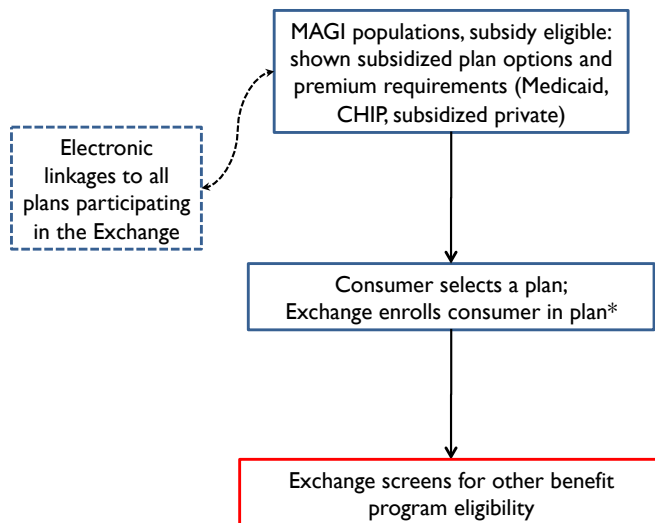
MAGI populations, subsidy eligible: shown subsidized plan options and premium requirements (Medicaid, CHIP, subsidized private)

Electronic linkages to all plans participating in the Exchange

Consumer selects a plan; Exchange enrolls consumer in plan*

Exchange screens for other benefit program eligibility